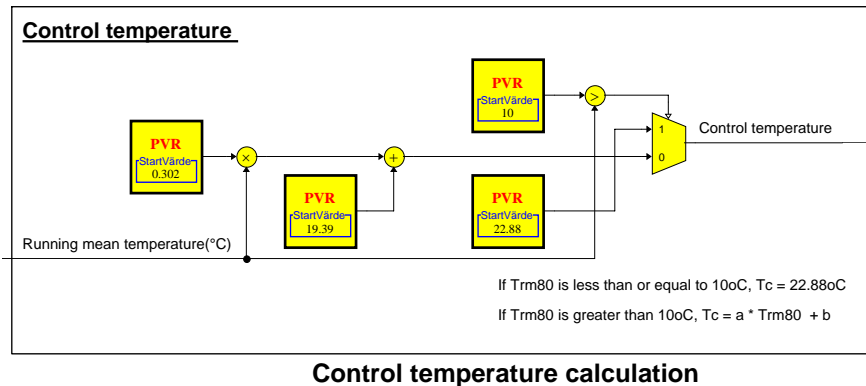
Control temperature

PVR
StartVärde
0.302

×

PVR
StartVärde
19.39

+

PVR
StartVärde
10

>

PVR
StartVärde
22.88

1

0

Control temperature

Running mean temperature(°C)

If Trm80 is less than or equal to 10oC, Tc = 22.88oC

If Trm80 is greater than 10oC, Tc = a * Trm80 + b

Control temperature calculation